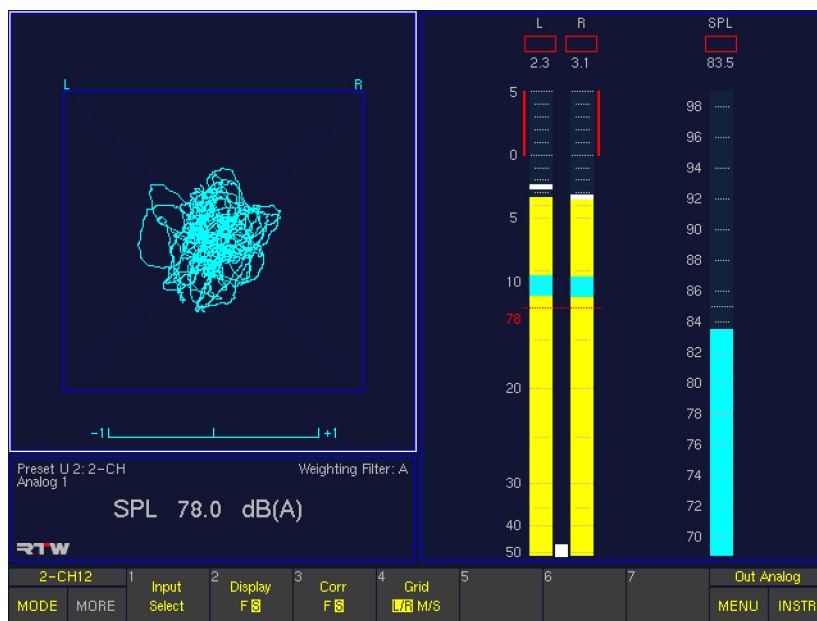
L R

−1 +1

Preset U 2: 2-CH
Analog 1

Weighting Filter: A

SPL 78.0 dB(A)

RTW

L R
2.3 3.1

SPL
83.5

5
0
5
10
78
20
30
40
50

98
96
94
92
90
88
86
84
82
80
78
76
74
72
70

2-CH12
MODE MORE
1 Input Select
2 Display F S
3 Corr F S
4 Grid L/R M/S
5
6
7
Out Analog
MENU INSTR